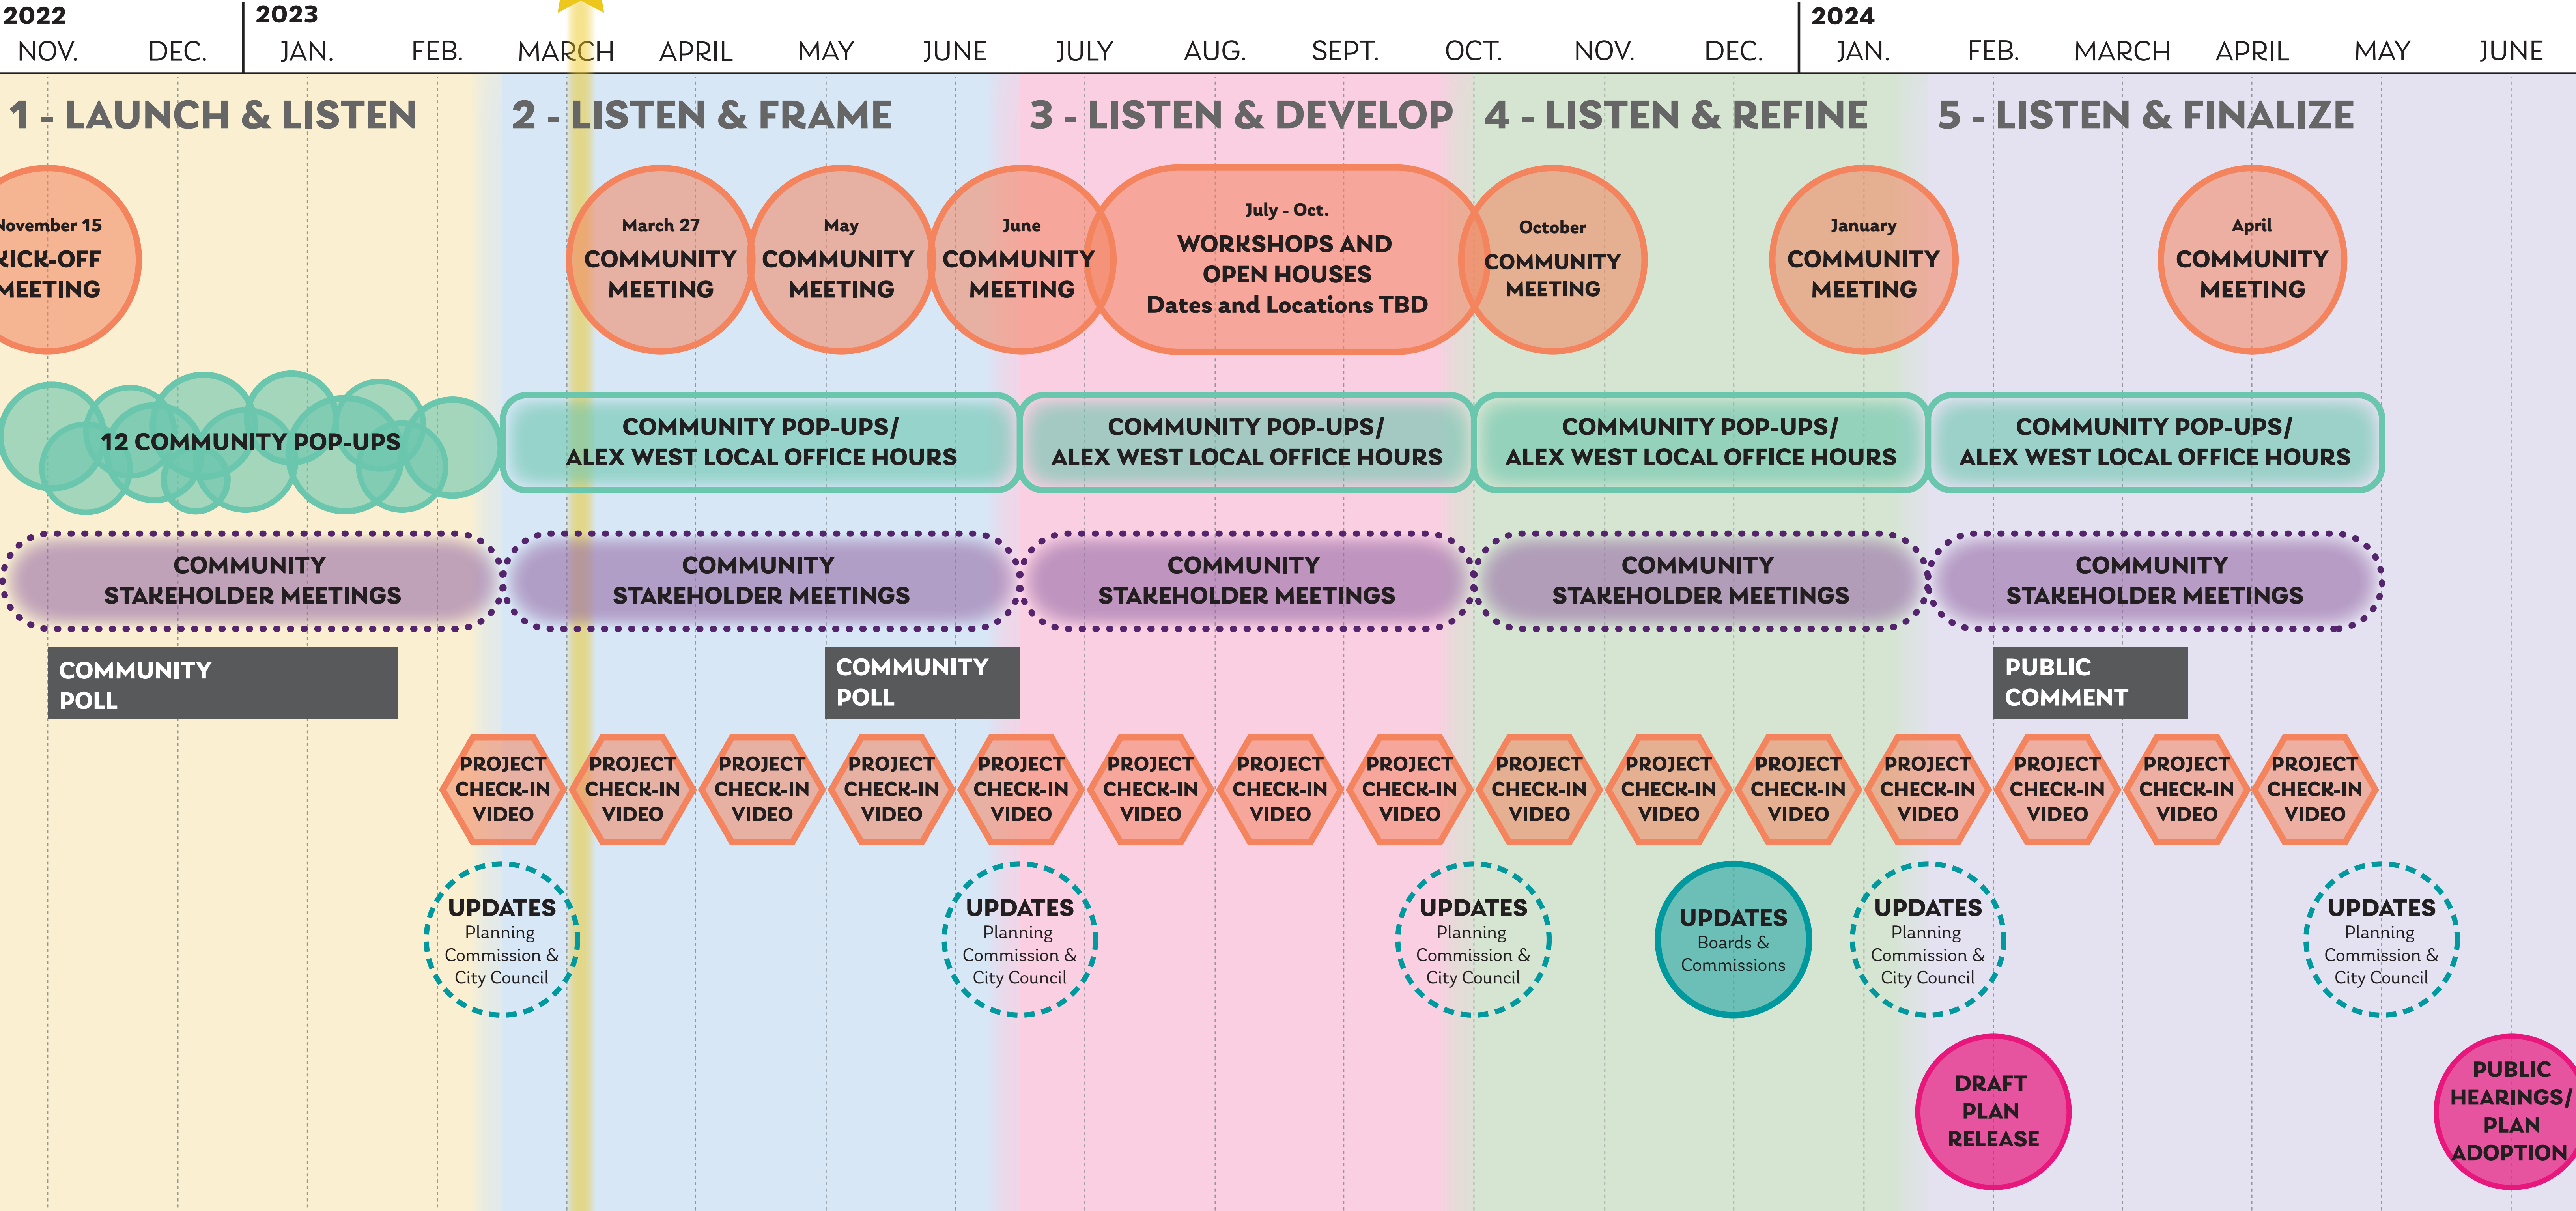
2022
NOV. DEC.
2023
JAN. FEB. MARCH APRIL MAY JUNE JULY AUG. SEPT. OCT. NOV. DEC.
2024
JAN. FEB. MARCH APRIL MAY JUNE

1 - LAUNCH & LISTEN
2 - LISTEN & FRAME
3 - LISTEN & DEVELOP
4 - LISTEN & REFINE
5 - LISTEN & FINALIZE

November 15
KICK-OFF MEETING

March 27
COMMUNITY MEETING

May
COMMUNITY MEETING

June
COMMUNITY MEETING

July - Oct.
WORKSHOPS AND OPEN HOUSES
Dates and Locations TBD

October
COMMUNITY MEETING

January
COMMUNITY MEETING

April
COMMUNITY MEETING

12 COMMUNITY POP-UPS

COMMUNITY POP-UPS/ ALEX WEST LOCAL OFFICE HOURS

COMMUNITY POP-UPS/ ALEX WEST LOCAL OFFICE HOURS

COMMUNITY POP-UPS/ ALEX WEST LOCAL OFFICE HOURS

COMMUNITY POP-UPS/ ALEX WEST LOCAL OFFICE HOURS

COMMUNITY STAKEHOLDER MEETINGS

COMMUNITY STAKEHOLDER MEETINGS

COMMUNITY STAKEHOLDER MEETINGS

COMMUNITY STAKEHOLDER MEETINGS

COMMUNITY STAKEHOLDER MEETINGS

COMMUNITY POLL

COMMUNITY POLL

PUBLIC COMMENT

PROJECT CHECK-IN VIDEO
PROJECT CHECK-IN VIDEO
PROJECT CHECK-IN VIDEO
PROJECT CHECK-IN VIDEO
PROJECT CHECK-IN VIDEO
PROJECT CHECK-IN VIDEO
PROJECT CHECK-IN VIDEO
PROJECT CHECK-IN VIDEO
PROJECT CHECK-IN VIDEO
PROJECT CHECK-IN VIDEO
PROJECT CHECK-IN VIDEO
PROJECT CHECK-IN VIDEO
PROJECT CHECK-IN VIDEO
PROJECT CHECK-IN VIDEO
PROJECT CHECK-IN VIDEO

UPDATES
Planning Commission & City Council

UPDATES
Planning Commission & City Council

UPDATES
Planning Commission & City Council

UPDATES
Boards & Commissions

UPDATES
Planning Commission & City Council

UPDATES
Planning Commission & City Council

DRAFT PLAN RELEASE

PUBLIC HEARINGS/ PLAN ADOPTION